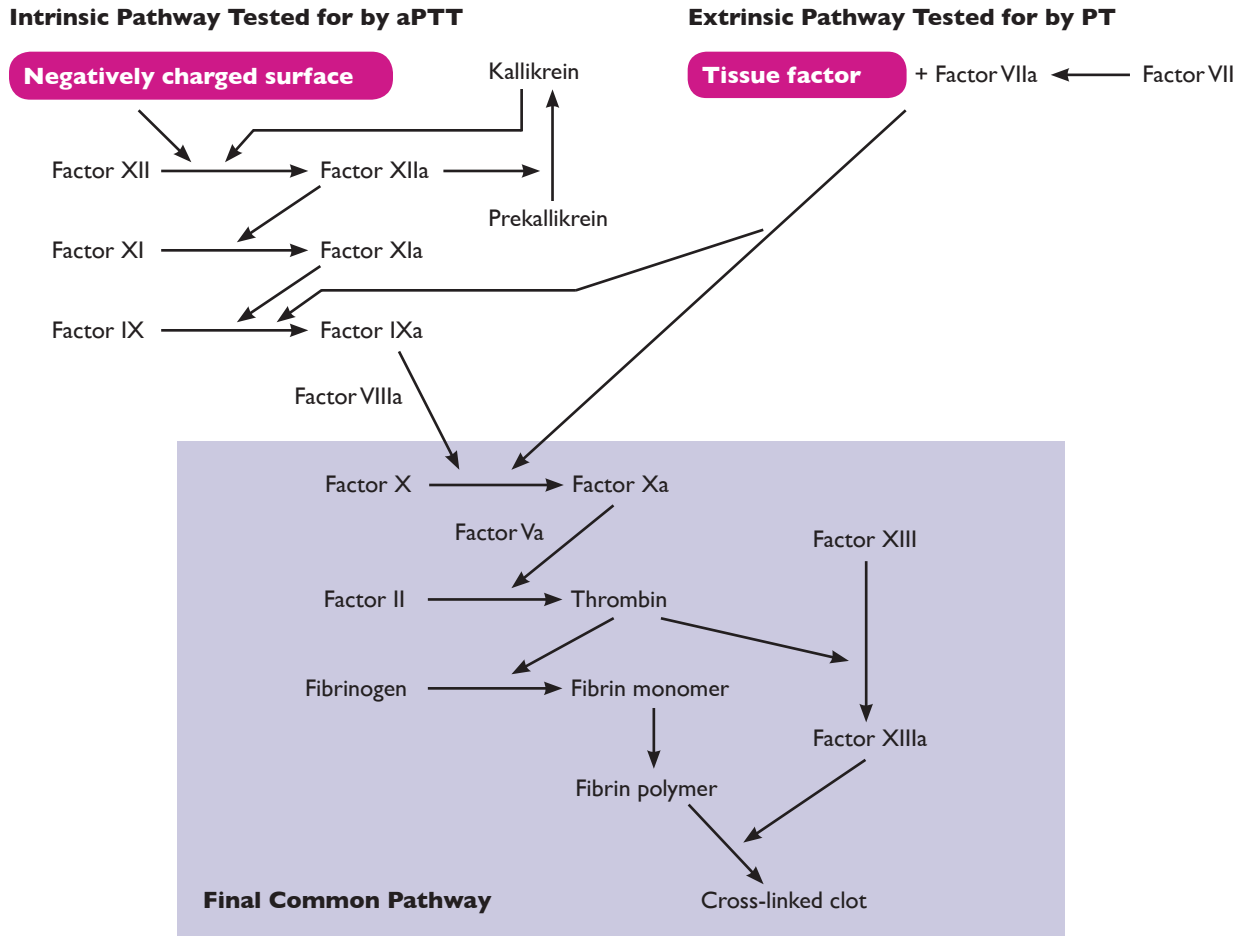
Intrinsic Pathway Tested for by aPTT

Extrinsic Pathway Tested for by PT

Negatively charged surface

Kallikrein

Tissue factor

+ Factor VIIa

Factor VII

Factor XII

Factor XIIa

Prekallikrein

Factor XI

Factor XIa

Factor IX

Factor IXa

Factor VIIIa

Factor X

Factor Xa

Factor Va

Factor XIII

Factor II

Thrombin

Fibrinogen

Fibrin monomer

Factor XIIIa

Fibrin polymer

Final Common Pathway

Cross-linked clot